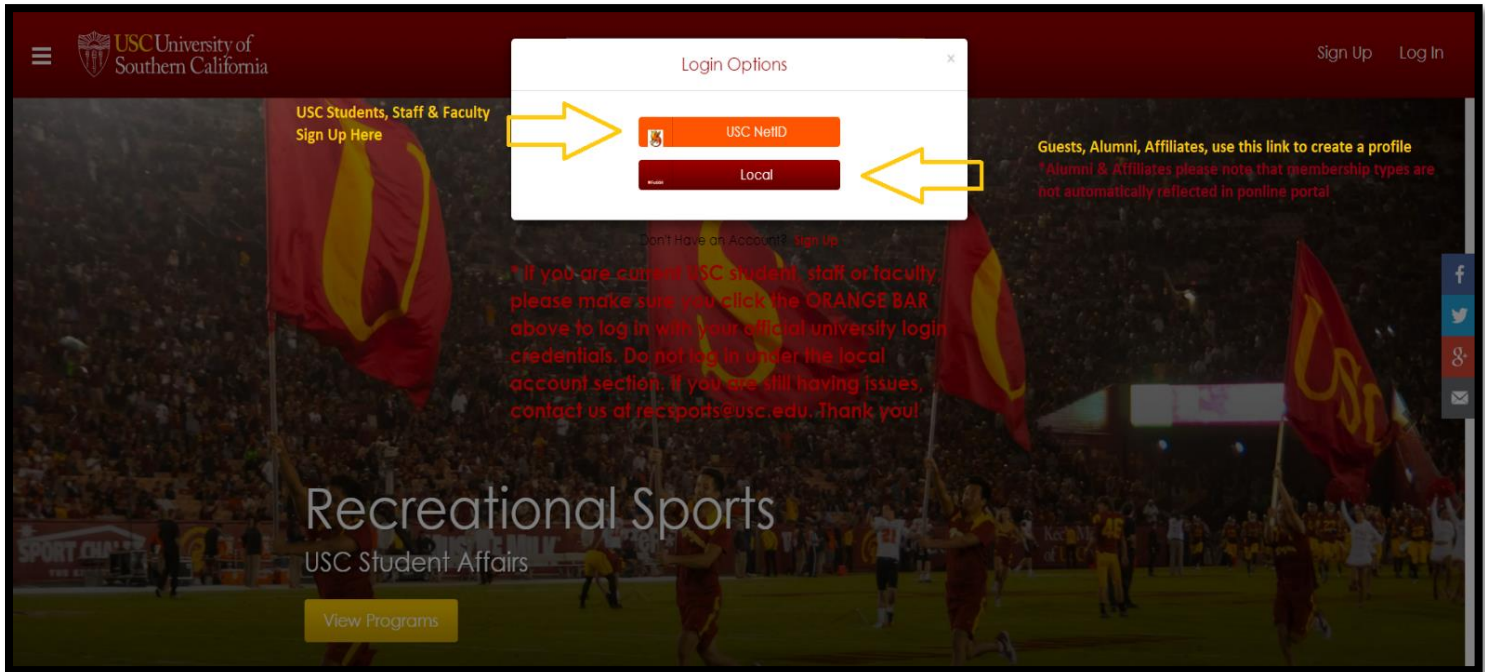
USC University of Southern California

Sign Up Log In

Login Options

×

USC Students, Staff & Faculty Sign Up Here

USC NetID

Local

Guests, Alumni, Affiliates, use this link to create a profile

*Alumni & Affiliates please note that membership types are not automatically reflected in ponline portal

Don't Have an Account? Sign Up

* If you are current USC student, staff or faculty please make sure you click the ORANGE BAR above to log in with your official university login credentials. Do not log in under the local account section. If you are still having issues, contact us at recsports@usc.edu. Thank you!

Recreational Sports

USC Student Affairs

View Programs